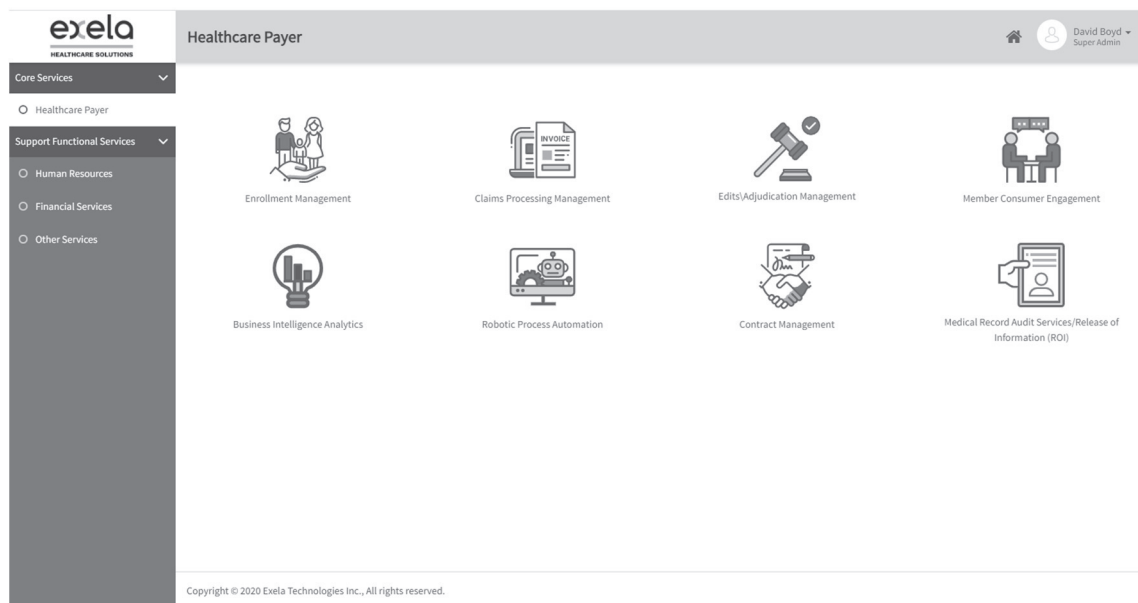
exela
HEALTHCARE SOLUTIONS

Healthcare Payer

David Boyd
Super Admin

Core Services

Healthcare Payer

Support Functional Services

Human Resources

Financial Services

Other Services

INVOICE

Enrollment Management

Claims Processing Management

Edits\Adjudication Management

Member Consumer Engagement

Business Intelligence Analytics

Robotic Process Automation

Contract Management

Medical Record Audit Services/Release of Information (ROI)

Copyright © 2020 Exela Technologies Inc., All rights reserved.